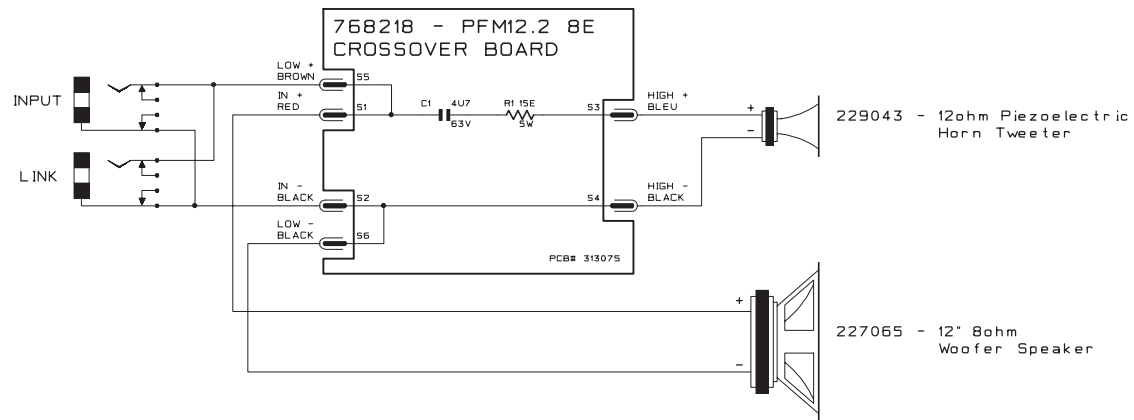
768218 - PFM12.2 8E
CROSSOVER BOARD

INPUT

LINK

LOW +
BROWN
S5

IN +
RED
S1

C1 4U7
63V

R1 15E
5W

S3
HIGH +
BLEU

+

-

229043 - 12ohm Piezoelectric
Horn Tweeter

IN -
BLACK
S2

S4
HIGH -
BLACK

LOW -
BLACK
S6

PCB# 313075

+

-

227065 - 12" 8ohm
Woofer Speaker